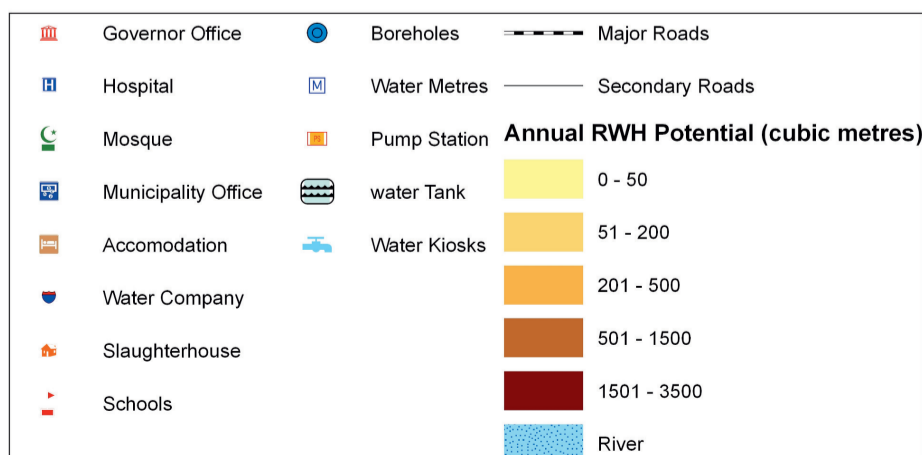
Governor Office

Hospital

Mosque

Municipality Office

Accomodation

Water Company

Slaughterhouse

Schools

Boreholes

M Water Metres

Pump Station

water Tank

Water Kiosks

Major Roads

Secondary Roads

Annual RWH Potential (cubic metres)

0 - 50

51 - 200

201 - 500

501 - 1500

1501 - 3500

River